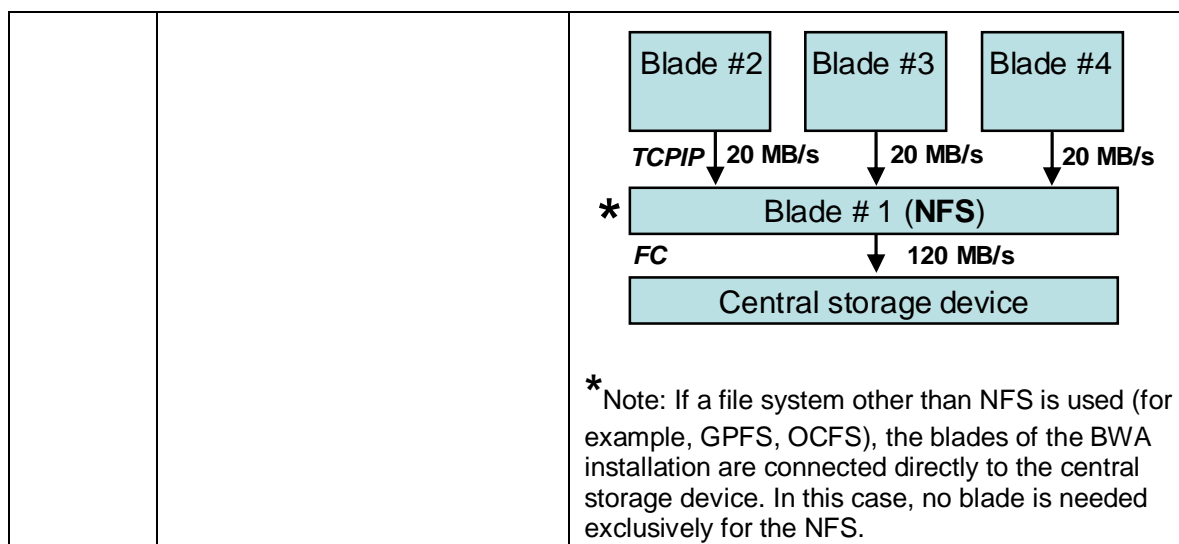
| | | Blade #2 Blade #3 Blade #4<br>TCPIP 20 MB/s 20 MB/s 20 MB/s<br>* Blade # 1 (**NFS**)<br>FC 120 MB/s<br>Central storage device<br><br>*Note: If a file system other than NFS is used (for example, GPFS, OCFS), the blades of the BWA installation are connected directly to the central storage device. In this case, no blade is needed exclusively for the NFS. |
|---|---|---|